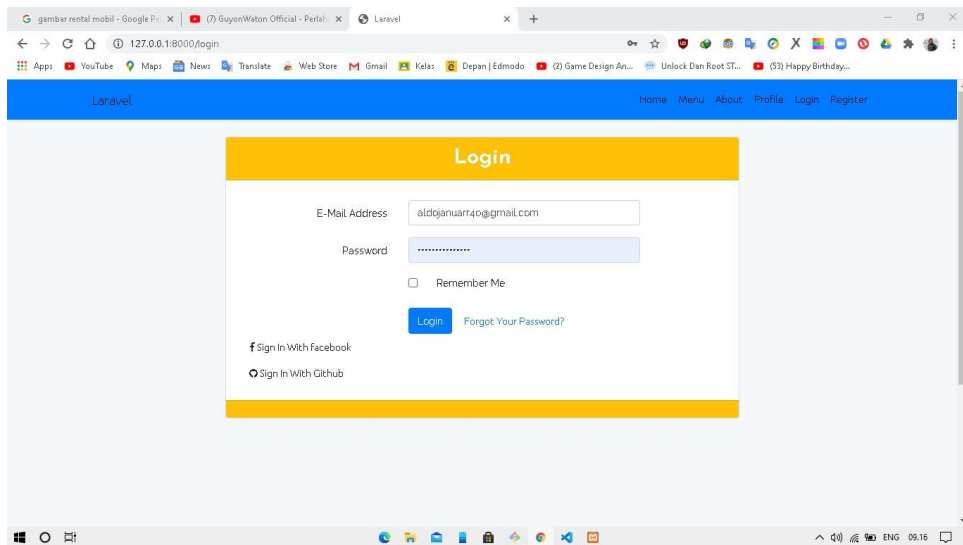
G gambar rental mobil - Google Pe ×
(7) GuyonWaton Official - Perlah ×
Laravel ×
+

127.0.0.1:8000/login

Apps YouTube Maps News Translate Web Store Gmail Kelas Depan | Edmodo (2) Game Design An... Unlock Dan Root ST... (53) Happy Birthday...

Laravel

Home Menu About Profile Login Register

Login

E-Mail Address aldojanuarr40@gmail.com

Password ••••••••••••••••

Remember Me

Login Forgot Your Password?

Sign In With Facebook

Sign In With Github

ENG 09.16